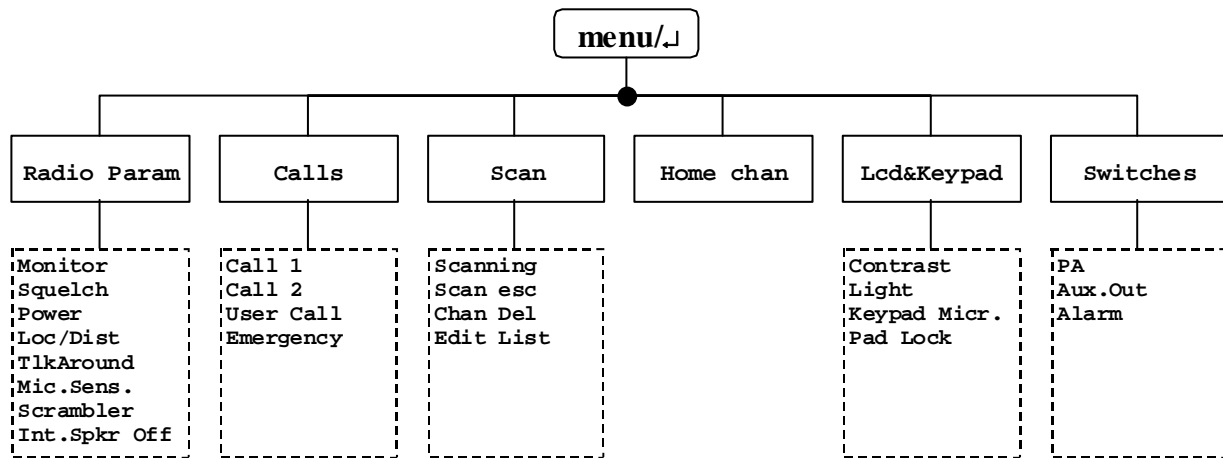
menu/↵

Radio Param

Monitor
Squelch
Power
Loc/Dist
TlkAround
Mic.Sens.
Scrambler
Int.Spkr Off

Calls

Call 1
Call 2
User Call
Emergency

Scan

Scanning
Scan esc
Chan Del
Edit List

Home chan

Lcd&Keypad

Contrast
Light
Keypad Micr.
Pad Lock

Switches

PA
Aux.Out
Alarm